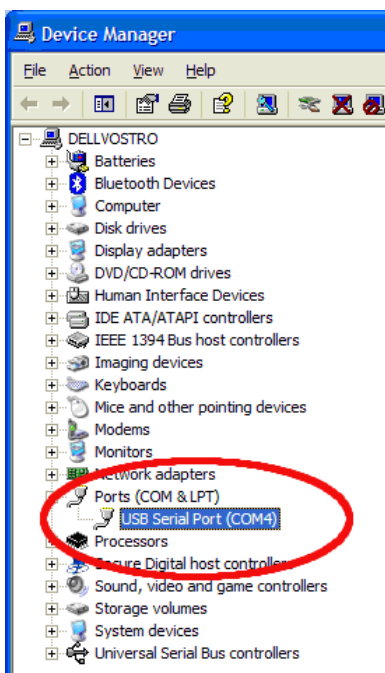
Device Manager

File Action View Help

DELLVOSTRO
Batteries
Bluetooth Devices
Computer
Disk drives
Display adapters
DVD/CD-ROM drives
Human Interface Devices
IDE ATA/ATAPI controllers
IEEE 1394 Bus host controllers
Imaging devices
Keyboards
Mice and other pointing devices
Modems
Monitors
Network adapters
Ports (COM & LPT)
USB Serial Port (COM4)
Processors
Secure Digital host controllers
Sound, video and game controllers
Storage volumes
System devices
Universal Serial Bus controllers